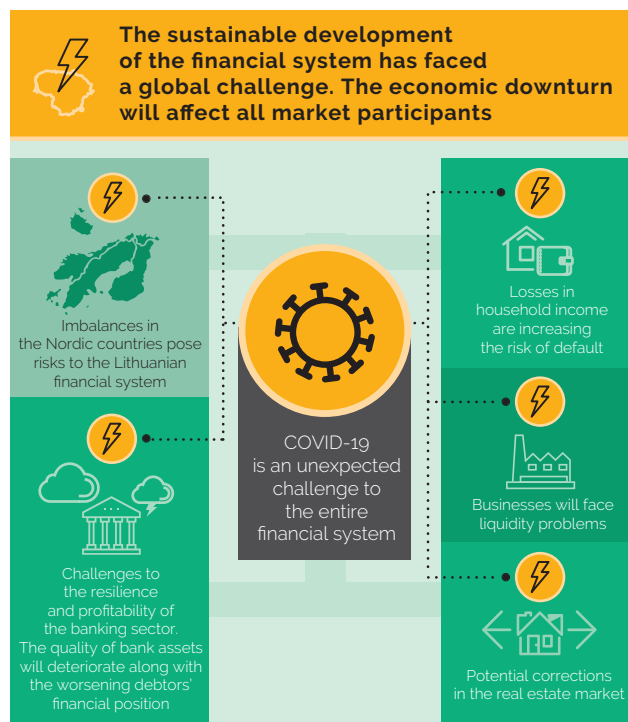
The sustainable development of the financial system has faced a global challenge. The economic downturn will affect all market participants

Imbalances in the Nordic countries pose risks to the Lithuanian financial system

Challenges to the resilience and profitability of the banking sector. The quality of bank assets will deteriorate along with the worsening debtors' financial position

COVID-19 is an unexpected challenge to the entire financial system

Losses in household income are increasing the risk of default

Businesses will face liquidity problems

Potential corrections in the real estate market